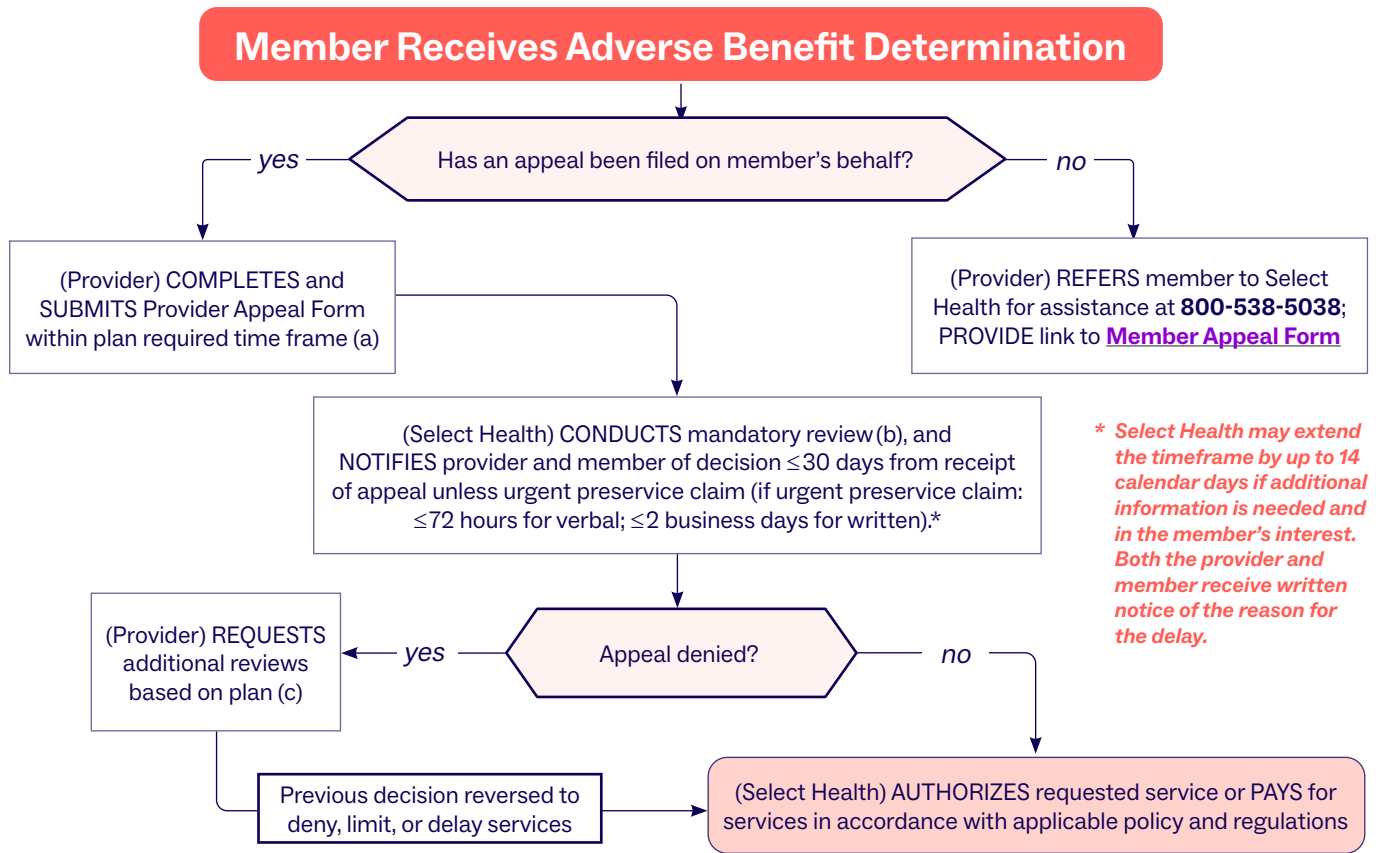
Member Receives Adverse Benefit Determination

Has an appeal been filed on member's behalf?

yes

no

(Provider) COMPLETES and SUBMITS Provider Appeal Form within plan required time frame (a)

(Provider) REFERS member to Select Health for assistance at 800-538-5038; PROVIDE link to Member Appeal Form

(Select Health) CONDUCTS mandatory review (b), and NOTIFIES provider and member of decision ≤30 days from receipt of appeal unless urgent preservice claim (if urgent preservice claim: ≤72 hours for verbal; ≤2 business days for written).*

* Select Health may extend the timeframe by up to 14 calendar days if additional information is needed and in the member's interest. Both the provider and member receive written notice of the reason for the delay.

(Provider) REQUESTS additional reviews based on plan (c)

yes

Appeal denied?

no

Previous decision reversed to deny, limit, or delay services

(Select Health) AUTHORIZES requested service or PAYS for services in accordance with applicable policy and regulations